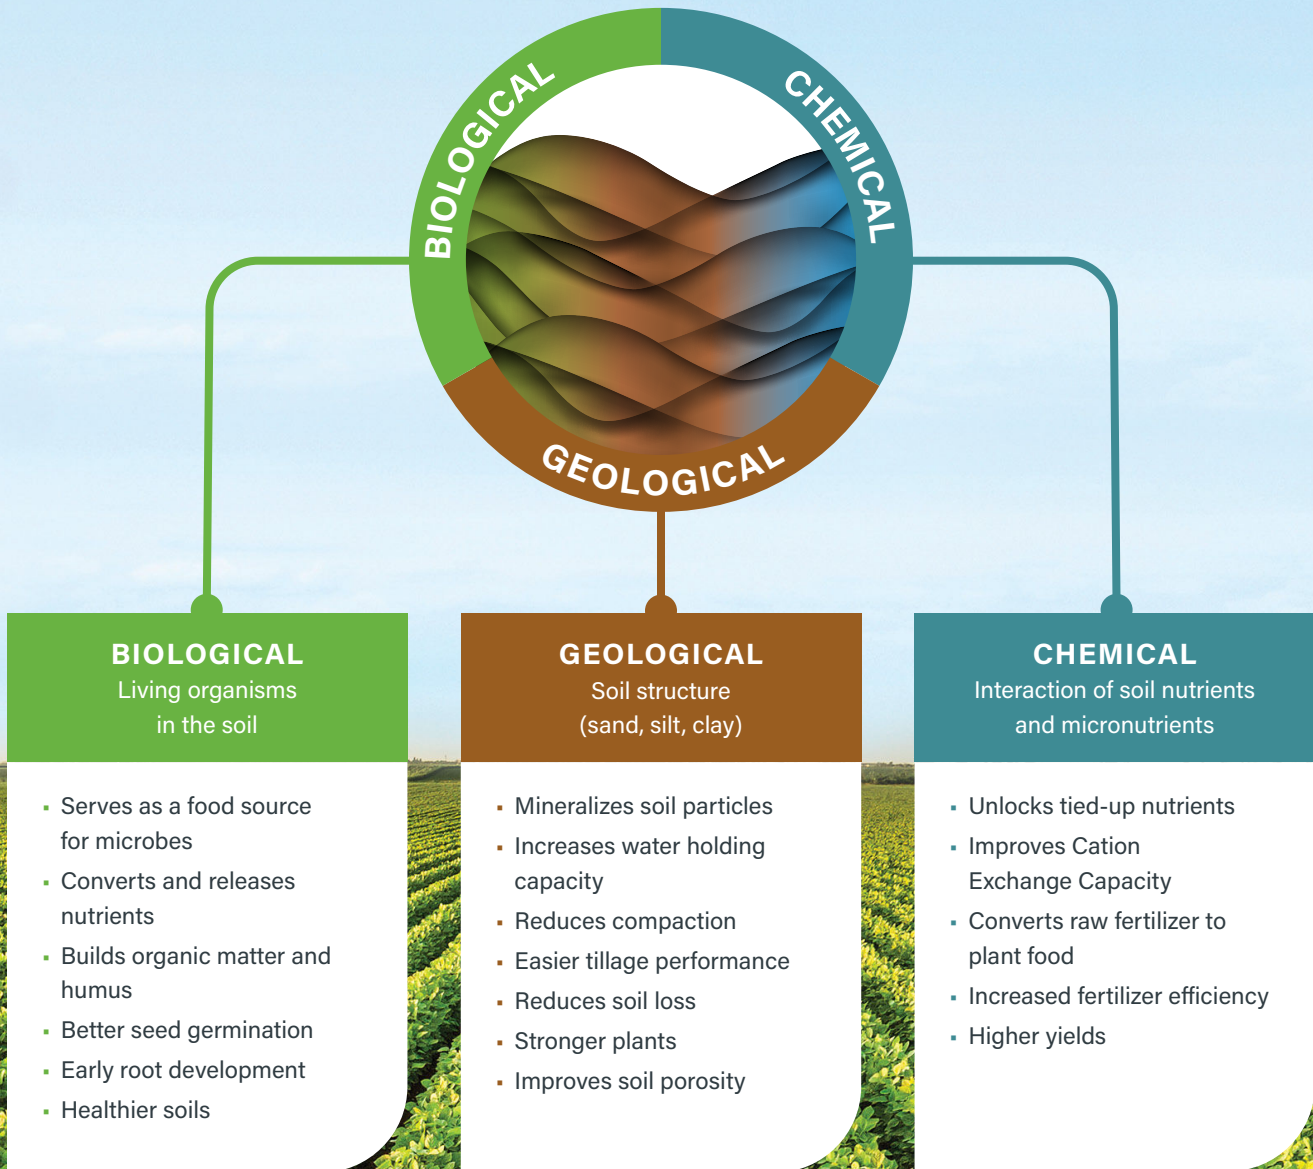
BIOLOGICAL
CHEMICAL
GEOLOGICAL

BIOLOGICAL
Living organisms in the soil

- Serves as a food source for microbes
- Converts and releases nutrients
- Builds organic matter and humus
- Better seed germination
- Early root development
- Healthier soils

GEOLOGICAL
Soil structure (sand, silt, clay)

- Mineralizes soil particles
- Increases water holding capacity
- Reduces compaction
- Easier tillage performance
- Reduces soil loss
- Stronger plants
- Improves soil porosity

CHEMICAL
Interaction of soil nutrients and micronutrients

- Unlocks tied-up nutrients
- Improves Cation Exchange Capacity
- Converts raw fertilizer to plant food
- Increased fertilizer efficiency
- Higher yields